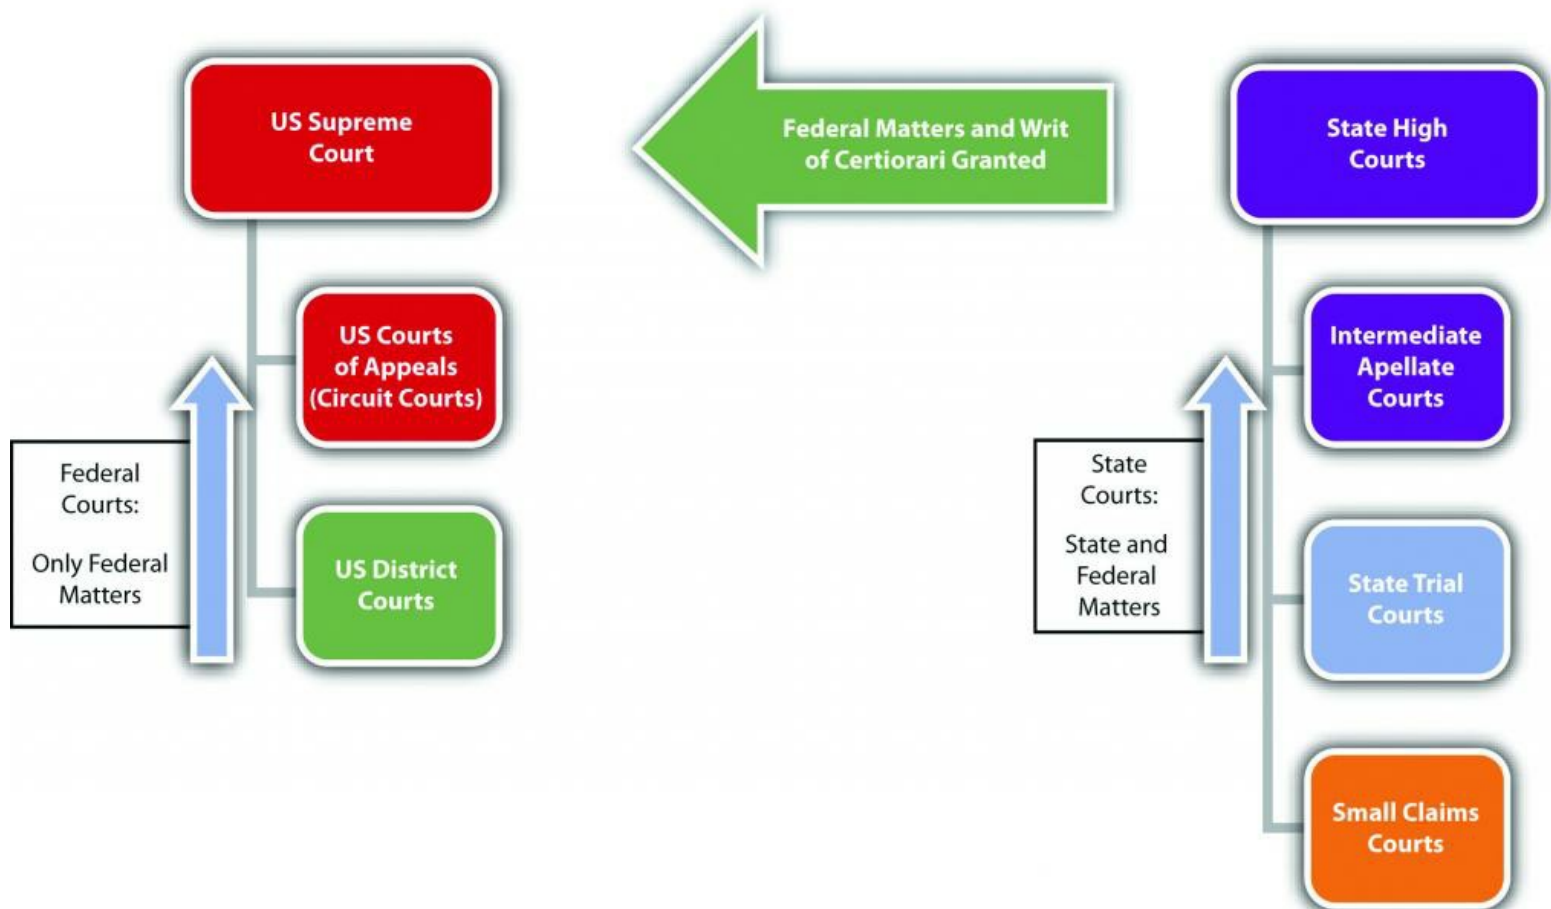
US Supreme Court

Federal Matters and Writ of Certiorari Granted

State High Courts

US Courts of Appeals (Circuit Courts)

Federal Courts:

Only Federal Matters

US District Courts

Intermediate Apellate Courts

State Courts:

State and Federal Matters

State Trial Courts

Small Claims Courts